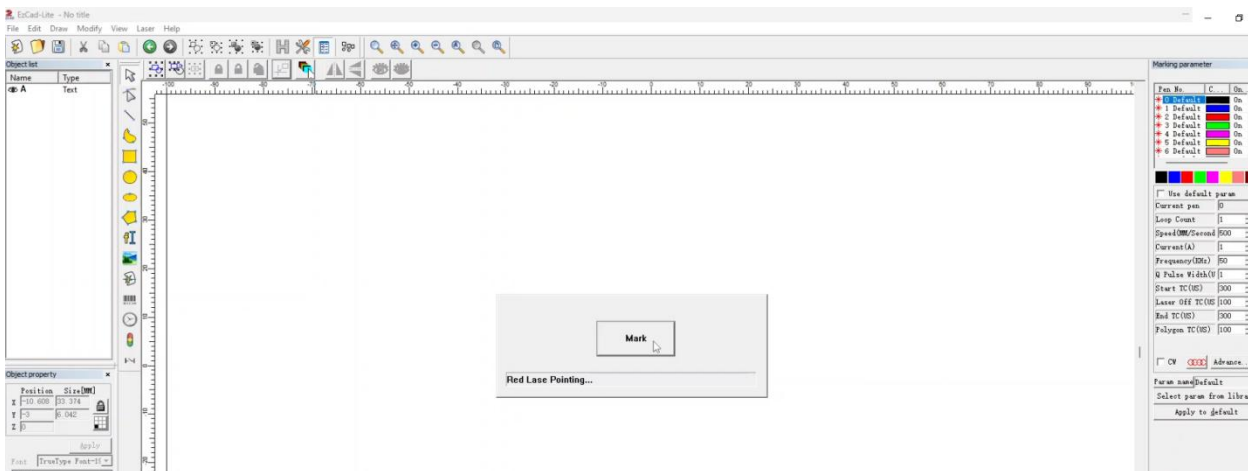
EzCad-Lite - No title

File Edit Draw Modify View Laser Help

Object list

| Name | Type |
|---|---|
| A | Text |

Object property

Position Size[MM]

X -10.608 33.374

Y -3 6.042

Z 0

Apply

Font TrueType Font-

-100 -90 -80 -70 -60 -50 -40 -30 -20 -10 0 10 20 30 40 50 60 70 80 90

Mark

Red Lase Pointing...

Marking parameter

| Pen No. | C... | On. |
|---|---|---|
| 0 Default | | On |
| 1 Default | | On |
| 2 Default | | On |
| 3 Default | | On |
| 4 Default | | On |
| 5 Default | | On |
| 6 Default | | On |

Use default param

| Current pen | 0 |
|---|---|
| Loop Count | 1 |
| Speed(MM/Second | 500 |
| Current(A) | 1 |
| Frequency(KHz) | 50 |
| Q Pulse Width(U | 1 |
| Start TC(US) | 300 |
| Laser Off TC(US | 100 |
| End TC(US) | 300 |
| Polygon TC(US) | 100 |

CW Advance...

Param name Default

Select param from libra

Apply to default